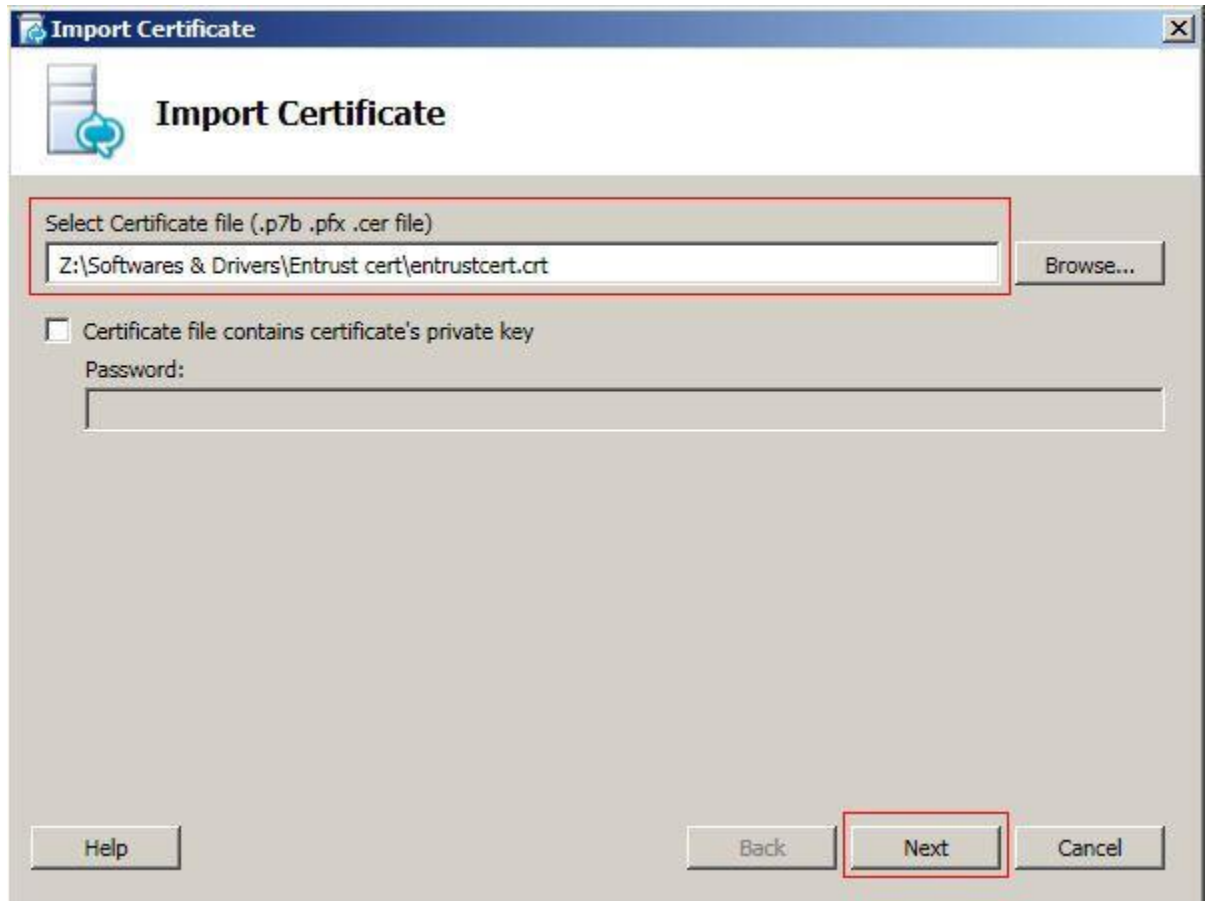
Import Certificate

Import Certificate

Select Certificate file (.p7b .pfx .cer file)

Z:\Softwares & Drivers\Entrust cert\entrustcert.crt

Browse...

Certificate file contains certificate's private key

Password:

Help

Back

Next

Cancel